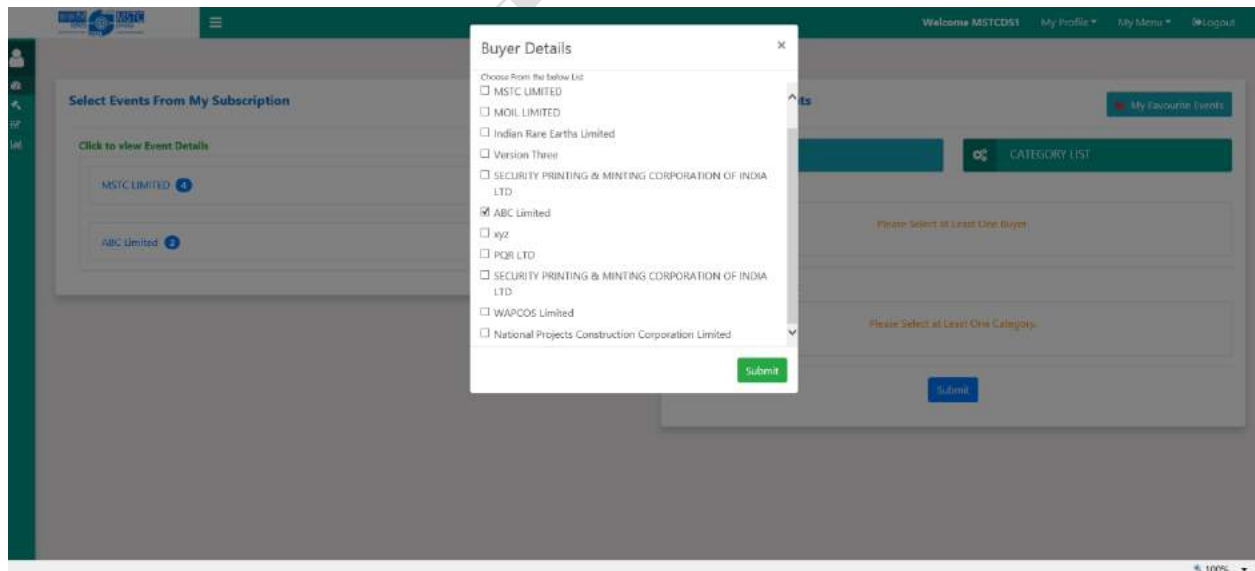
Welcome MSTCDS1 My Profile ▾ My Menu ▾ Logout

Select Events From My Subscription

Click to view Event Details

MSTC LIMITED 4

ABC Limited 2

Buyer Details ×

Choose From the below List

☐ MSTC LIMITED
☐ MOIL LIMITED
☐ Indian Rare Earths Limited
☐ Version Three
☐ SECURITY PRINTING & MINTING CORPORATION OF INDIA LTD
☑ ABC Limited
☐ xyz
☐ PQR LTD
☐ SECURITY PRINTING & MINTING CORPORATION OF INDIA LTD
☐ WAPCOS Limited
☐ National Projects Construction Corporation Limited

Submit

ts

My Favourite Events

CATEGORY LIST

Please Select at Least One Buyer

Please Select at Least One Category

Submit

100%